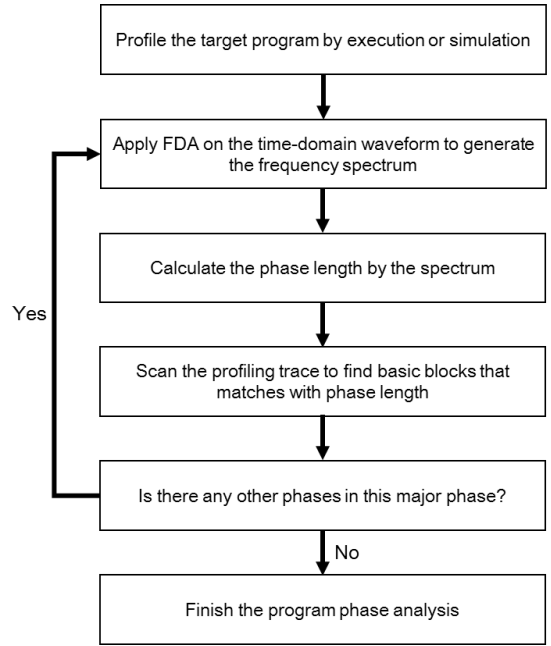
Profile the target program by execution or simulation

Apply FDA on the time-domain waveform to generate the frequency spectrum

Calculate the phase length by the spectrum

Yes

Scan the profiling trace to find basic blocks that matches with phase length

Is there any other phases in this major phase?

No

Finish the program phase analysis